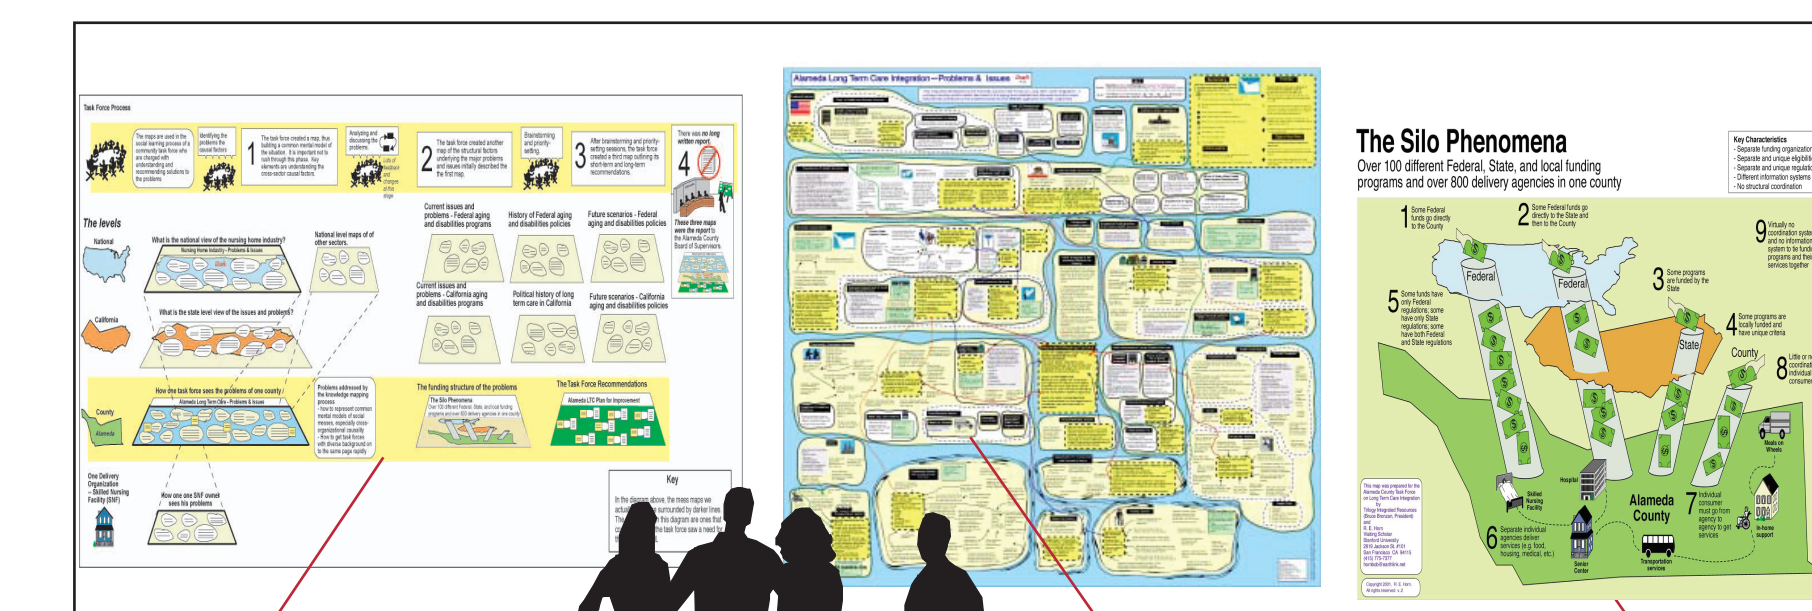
Task Force Process

The maps are used in the social learning process of a community task force who are charged with understanding and recommending solutions to the problems

Identifying the problems the causal factors

1 The task force created a map, thus building a common mental model of the situation. It is important not to rush through this phase. Key elements are understanding the cross-sector causal factors.

Analysing and discussing the problems

Lots of feedback and changes at this stage

2 The task force created another map of the structural factors underlying the major problems and issues initially described the first map.

Brainstorming and priority-setting

3 After brainstorming and priority-setting sessions, the task force created a third map outlining its short-term and long-term recommendations.

There was no long written report.

4

These three maps were the report to the Alameda County Board of Supervisors.

The levels

National

What is the national view of the nursing home industry?

Nursing Home Industry – Problems & Issues

National level maps of of other sectors.

Current issues and problems - Federal aging and disabilities programs

History of Federal aging and disabilities policies

Future scenarios - Federal aging and disabilities policies

California

What is the state level view of the issues and problems?

Current issues and problems - California aging and disabilities programs

Political history of long term care in California

Future scenarios - California aging and disabilities policies

How one task force sees the problems of one county

Alameda Long Term Care - Problems & Issues

County

Alameda

Problems addressed by the knowledge mapping process
- how to represent common mental models of social messes, especially cross-organizational causality
- How to get task forces with diverse background on to the same page rapidly

The funding structure of the problems

The Silo Phenomena

The Task Force Recommendations

Alameda LTC Plan for Improvement

One Delivery Organization – Skilled Nursing Facility (SNF)

How one one SNF owner sees his problems

Key

In the diagram above, the mess maps we actu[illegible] surrounded by darker lines. Th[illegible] this diagram are ones that co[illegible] the task force saw a need for.

Alameda Long Term Care Integration – Problems & Issues

The Silo Phenomena

Over 100 different Federal, State, and local funding programs and over 800 delivery agencies in one county

Key Characteristics
- Separate funding organization
- Separate and unique eligibili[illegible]
- Separate and unique regulati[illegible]
- Different information systems
- No structural coordination

1 Some Federal funds go directly to the County

2 Some Federal funds go directly to the State and then to the County

3 Some programs are funded by the State

4 Some programs are locally funded and have unique criteria.

5 Some funds have only Federal regulations; some have only State regulations; some have both Federal and State regulations

6 Separate individual agencies deliver services (e.g. food, housing, medical, etc.)

7 Individual consumer must go from agency to agency to get services

8 Little or n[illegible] coordinati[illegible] individual consumer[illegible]

9 Virtually no coordination system and no information system to tie funding programs and their services together

Federal

Federal

State

County

Alameda County

Skilled Nursing Facility

Hospital

Senior Center

Transportation services

Meals on Wheels

In-home support

This map was prepared for the Alameda County Task Force on Long Term Care Integration by Trilogy Integrated Resources (Bruce Bronzan, President) and R. E. Horn Visiting Scholar Stanford University 2415 Jackson St. #101 San Francisco, CA 94115 (415) 775-7577

Copyright 2001 R. E. Horn All rights reserved. v.2